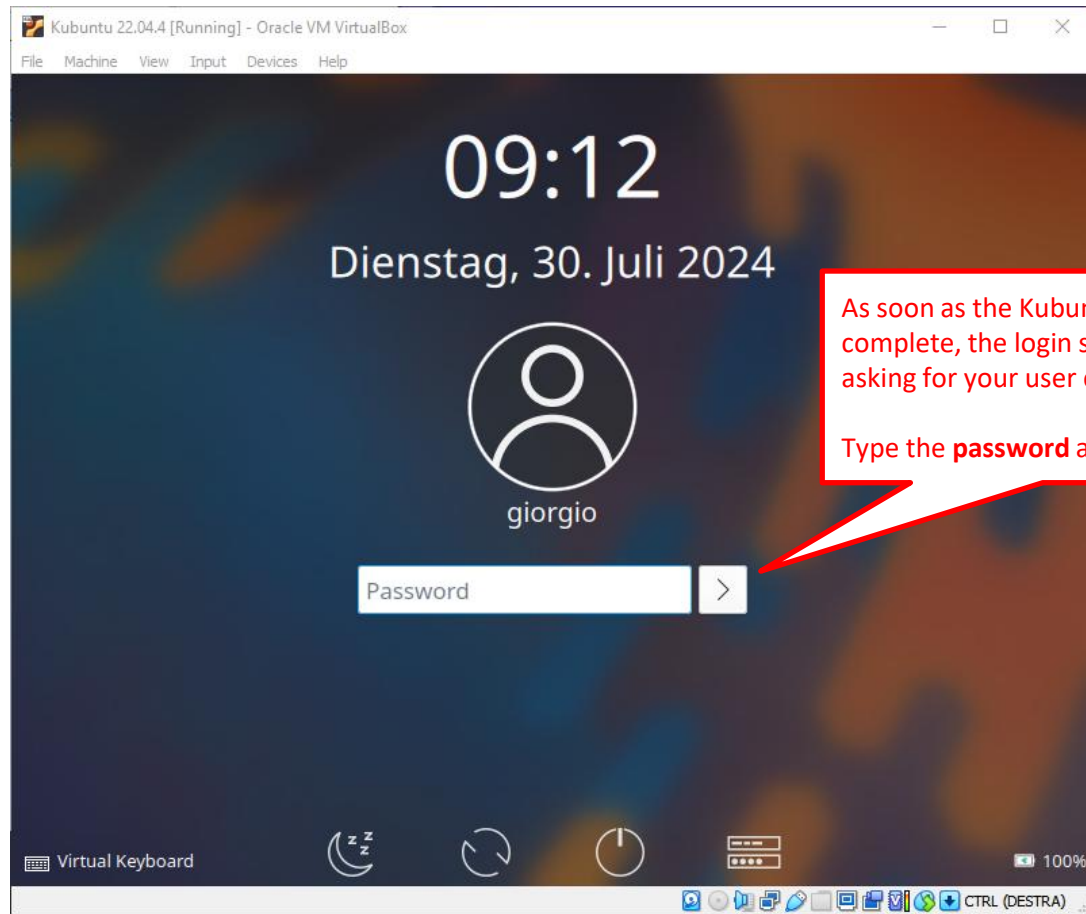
Kubuntu 22.04.4 [Running] - Oracle VM VirtualBox

File Machine View Input Devices Help

09:12

Dienstag, 30. Juli 2024

As soon as the Kubun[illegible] complete, the login s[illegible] asking for your user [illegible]

Type the **password** a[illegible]

giorgio

Password

>

Virtual Keyboard

100%

CTRL (DESTRA)